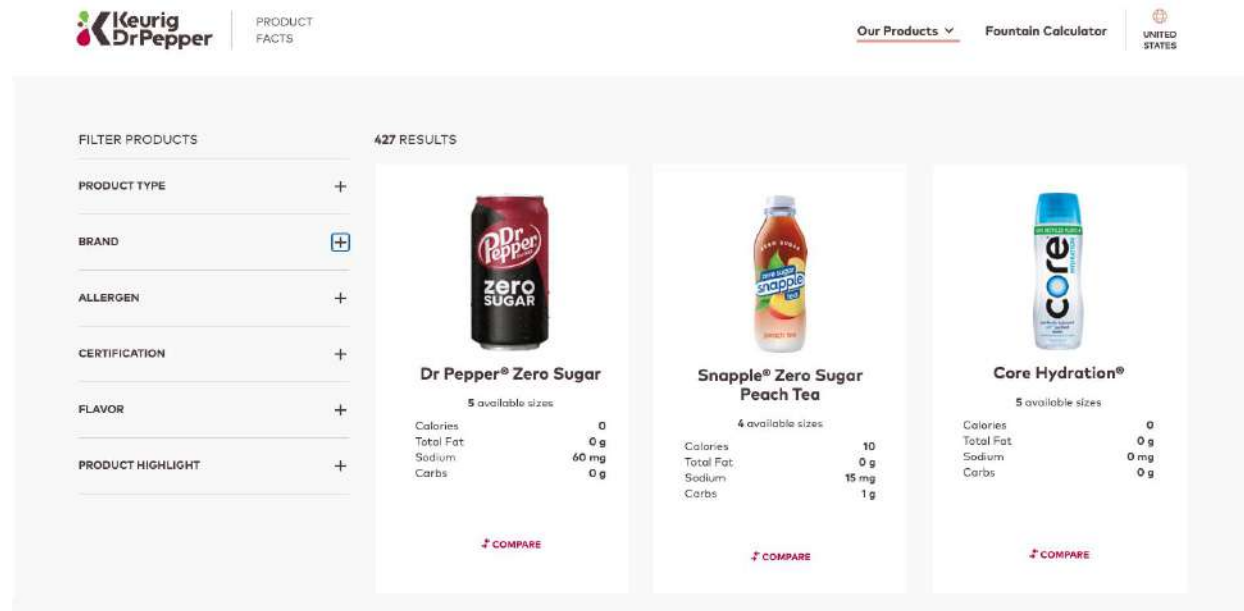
Keurig Dr Pepper

PRODUCT FACTS

Our Products

Fountain Calculator

UNITED STATES

FILTER PRODUCTS

PRODUCT TYPE +

BRAND +

ALLERGEN +

CERTIFICATION +

FLAVOR +

PRODUCT HIGHLIGHT +

427 RESULTS

Dr Pepper zero SUGAR

Dr Pepper® Zero Sugar

5 available sizes

| | |
|---|---|
| Calories | 0 |
| Total Fat | 0 g |
| Sodium | 60 mg |
| Carbs | 0 g |

COMPARE

zero sugar snapple tea peach tea

Snapple® Zero Sugar Peach Tea

4 available sizes

| | |
|---|---|
| Calories | 10 |
| Total Fat | 0 g |
| Sodium | 15 mg |
| Carbs | 1 g |

COMPARE

core

Core Hydration®

5 available sizes

| | |
|---|---|
| Calories | 0 |
| Total Fat | 0 g |
| Sodium | 0 mg |
| Carbs | 0 g |

COMPARE